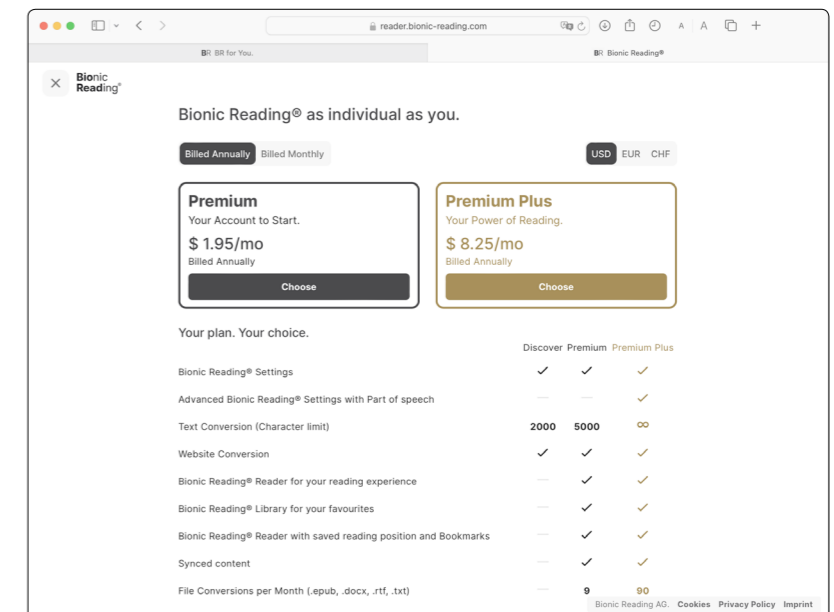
reader.bionic-reading.com

BR BR for You.

BR Bionic Reading®

Bionic Reading®

Bionic Reading® as individual as you.

Billed Annually Billed Monthly

USD EUR CHF

Premium
Your Account to Start.
$ 1.95/mo
Billed Annually
Choose

Premium Plus
Your Power of Reading.
$ 8.25/mo
Billed Annually
Choose

Your plan. Your choice.

| | Discover | Premium | Premium Plus |
|---|---|---|---|
| Bionic Reading® Settings | ✓ | ✓ | ✓ |
| Advanced Bionic Reading® Settings with Part of speech | — | — | ✓ |
| Text Conversion (Character limit) | 2000 | 5000 | ∞ |
| Website Conversion | ✓ | ✓ | ✓ |
| Bionic Reading® Reader for your reading experience | — | ✓ | ✓ |
| Bionic Reading® Library for your favourites | — | ✓ | ✓ |
| Bionic Reading® Reader with saved reading position and Bookmarks | — | ✓ | ✓ |
| Synced content | — | ✓ | ✓ |
| File Conversions per Month (.epub, .docx, .rtf, .txt) | — | 9 | 90 |

Bionic Reading AG. Cookies Privacy Policy Imprint